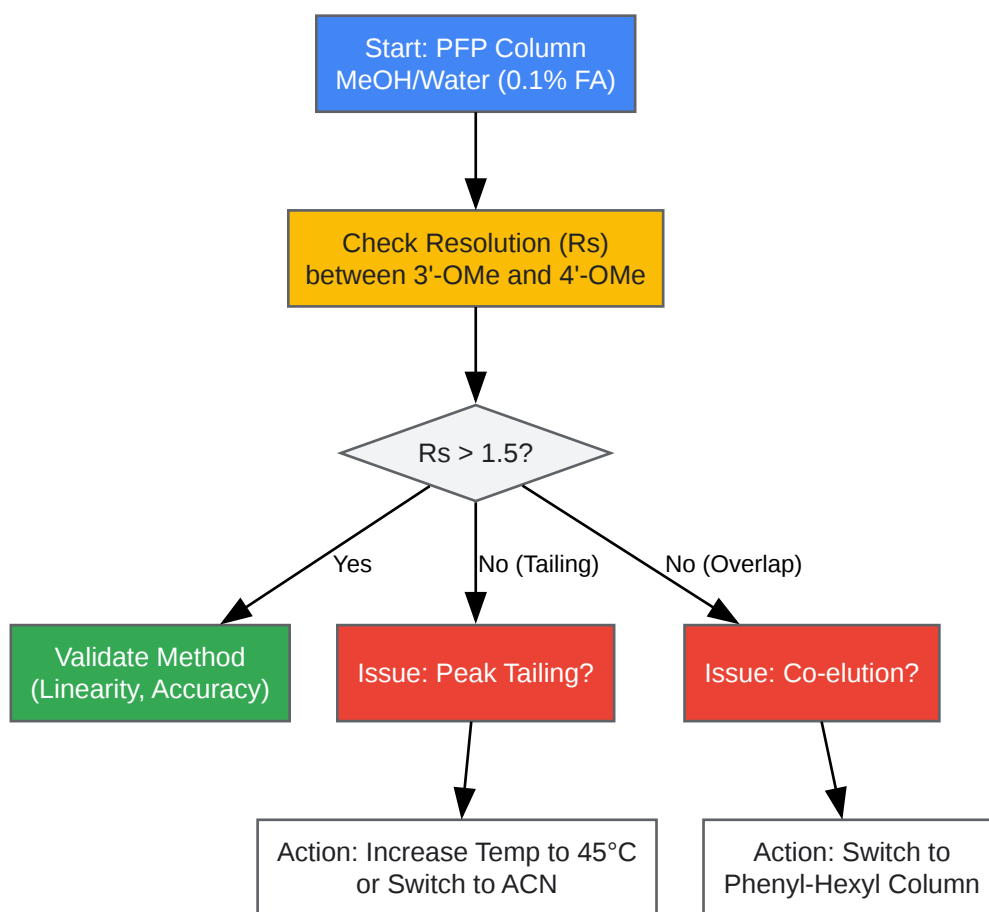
Start: PFP Column
MeOH/Water (0.1% FA)

Check Resolution (Rs)
between 3'-OMe and 4'-OMe

Rs > 1.5?

Yes

No (Tailing)

No (Overlap)

Validate Method
(Linearity, Accuracy)

Issue: Peak Tailing?

Issue: Co-elution?

Action: Increase Temp to 45°C
or Switch to ACN

Action: Switch to
Phenyl-Hexyl Column